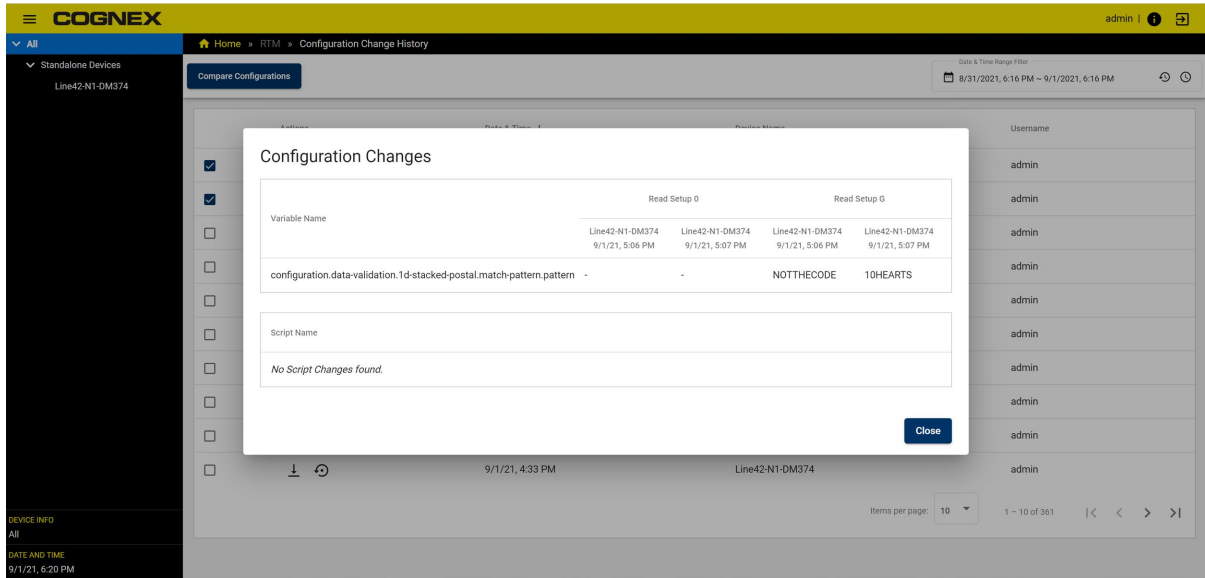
COGNEX

admin |

All

Standalone Devices

Line42-N1-DM374

Home » RTM » Configuration Change History

Compare Configurations

Date & Time Range Filter

8/31/2021, 6:16 PM ~ 9/1/2021, 6:16 PM

Actions Date & Time Device Name Username

admin
admin
admin
admin
admin
admin
admin
admin
admin

Configuration Changes

| Variable Name | Read Setup 0 | | Read Setup G | |
|---|---|---|---|---|
| | Line42-N1-DM374 9/1/21, 5:06 PM | Line42-N1-DM374 9/1/21, 5:07 PM | Line42-N1-DM374 9/1/21, 5:06 PM | Line42-N1-DM374 9/1/21, 5:07 PM |
| configuration.data-validation.1d-stacked-postal.match-pattern.pattern | - | - | NOTTHECODE | 10HEARTS |

| Script Name |
|---|
| *No Script Changes found.* |

Close

9/1/21, 4:33 PM Line42-N1-DM374 admin

Items per page: 10

1 – 10 of 361

DEVICE INFO
All

DATE AND TIME
9/1/21, 6:20 PM